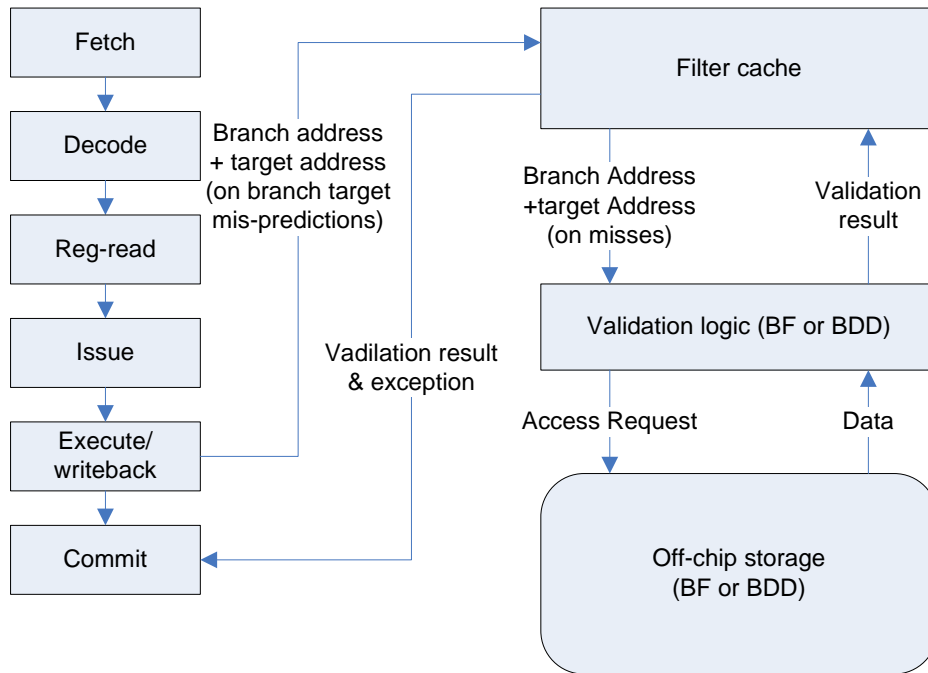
Fetch

Decode

Reg-read

Issue

Execute/ writeback

Commit

Branch address + target address (on branch target mis-predictions)

Vadilation result & exception

Filter cache

Branch Address +target Address (on misses)

Validation result

Validation logic (BF or BDD)

Access Request

Data

Off-chip storage (BF or BDD)